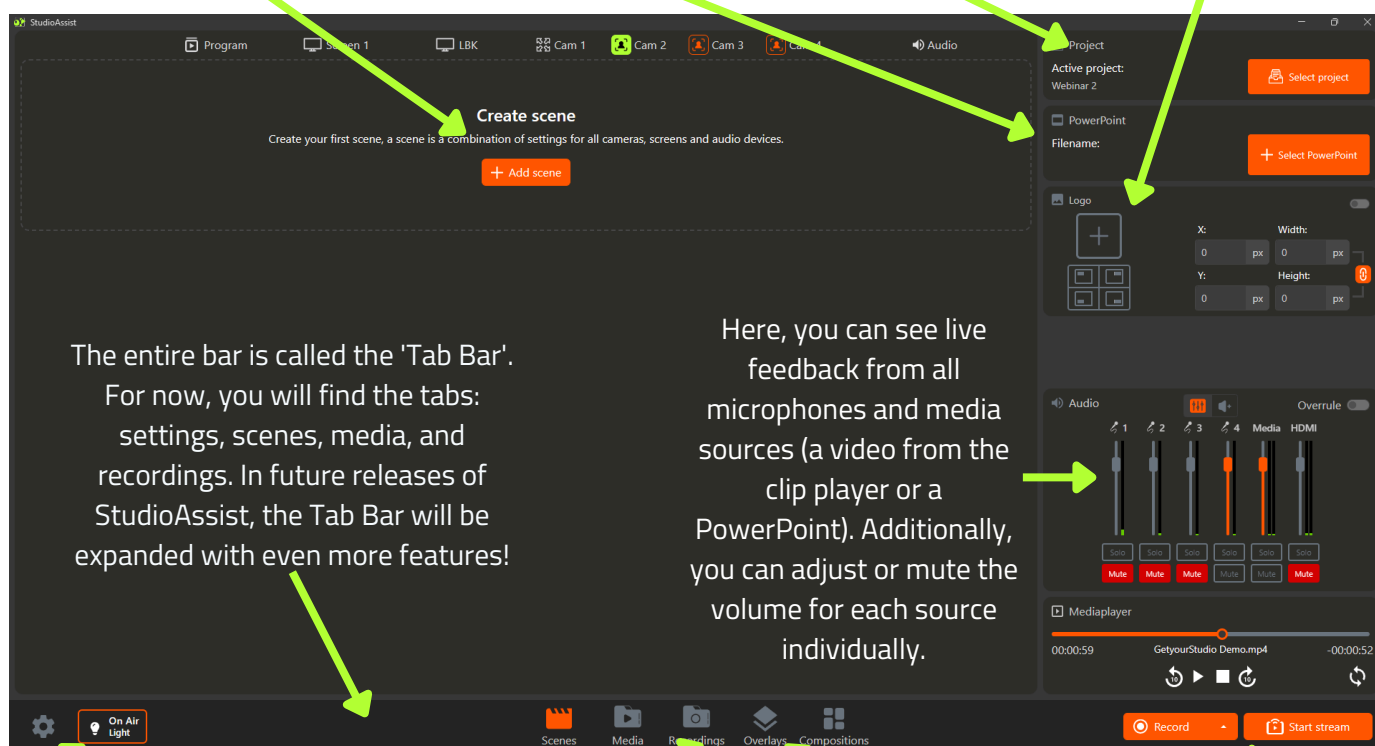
StudioAssist

Program Screen 1 LBK Cam 1 Cam 2 Cam 3 Cam 4 Audio

Create scene

Create your first scene, a scene is a combination of settings for all cameras, screens and audio devices.

Add scene

Project

Active project:
Webinar 2

Select project

PowerPoint

Filename:

Select PowerPoint

Logo

X: 0 px
Width: 0 px
Y: 0 px
Height: 0 px

The entire bar is called the 'Tab Bar'. For now, you will find the tabs: settings, scenes, media, and recordings. In future releases of StudioAssist, the Tab Bar will be expanded with even more features!

Here, you can see live feedback from all microphones and media sources (a video from the clip player or a PowerPoint). Additionally, you can adjust or mute the volume for each source individually.

Audio

Overrule

1 2 3 4 Media HDMI

Solo Solo Solo Solo Solo Solo
Mute Mute Mute Mute Mute Mute

Mediaplayer

00:00:59 GetyourStudio Demo.mp4 -00:00:52

On Air Light

Scenes Media Recordings Overlays Compositions

Record

Start stream